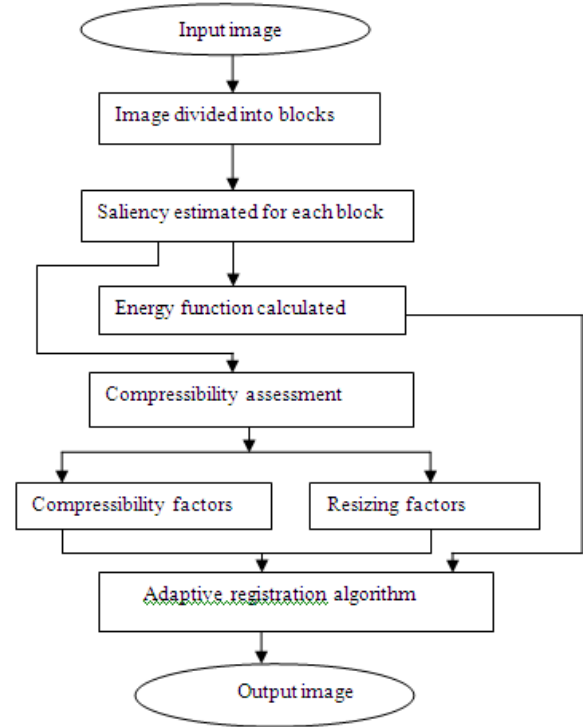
Input image

Image divided into blocks

Saliency estimated for each block

Energy function calculated

Compressibility assessment

Compressibility factors

Resizing factors

Adaptive registration algorithm

Output image